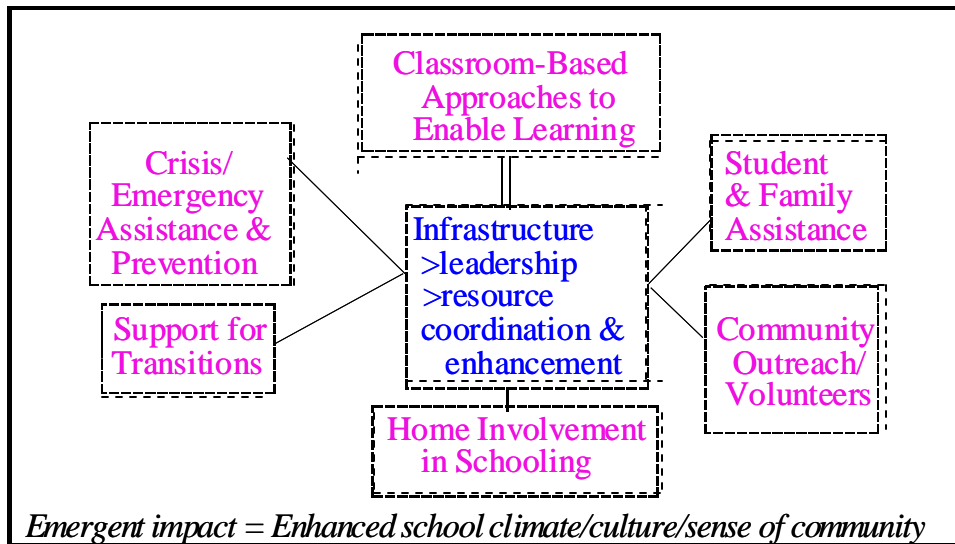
Classroom-Based Approaches to Enable Learning

Crisis/ Emergency Assistance & Prevention

Student & Family Assistance

Infrastructure
>leadership
>resource coordination & enhancement

Support for Transitions

Community Outreach/ Volunteers

Home Involvement in Schooling

Emergent impact = Enhanced school climate/culture/sense of community